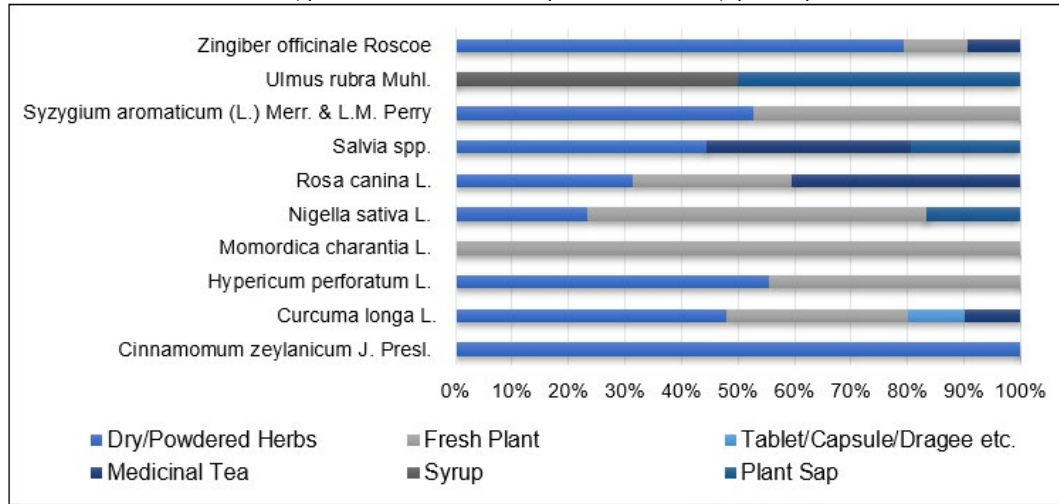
Zingiber officinale Roscoe
Ulmus rubra Muhl.
Syzygium aromaticum (L.) Merr. & L.M. Perry
Salvia spp.
Rosa canina L.
Nigella sativa L.
Momordica charantia L.
Hypericum perforatum L.
Curcuma longa L.
Cinnamomum zeylanicum J. Presl.

0% 10% 20% 30% 40% 50% 60% 70% 80% 90% 100%

Dry/Powdered Herbs
Fresh Plant
Tablet/Capsule/Dragee etc.
Medicinal Tea
Syrup
Plant Sap